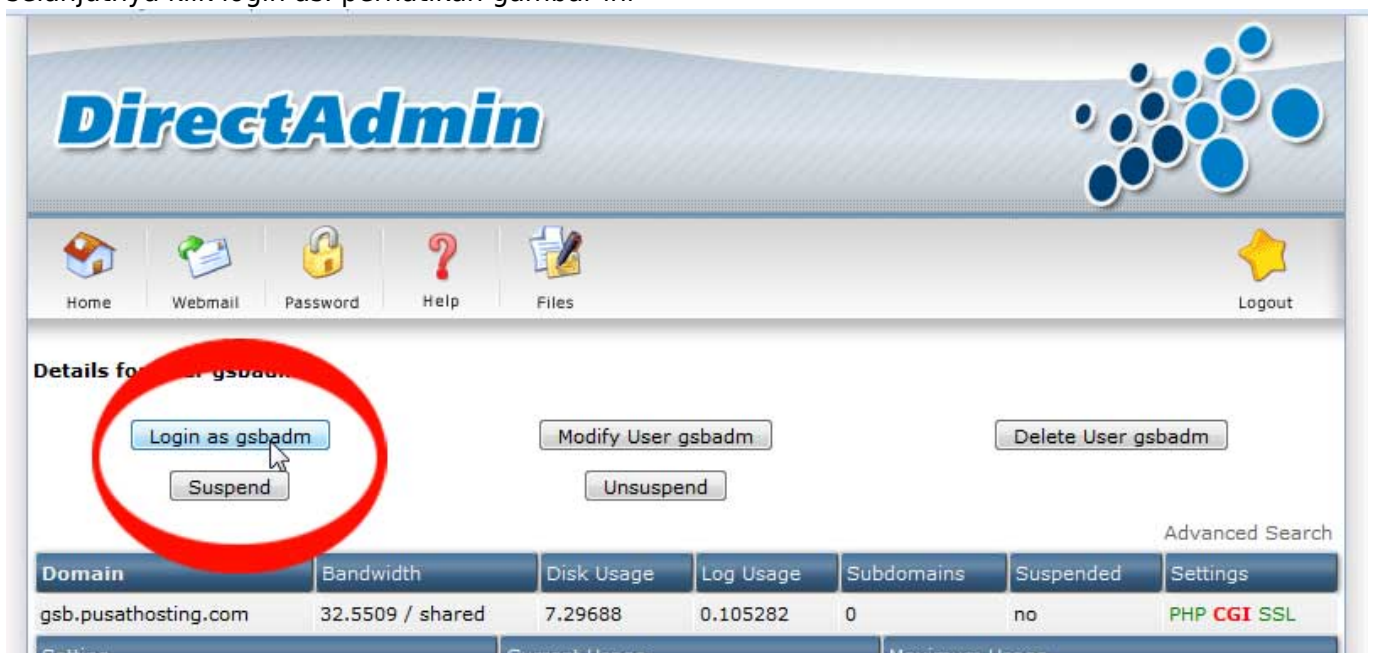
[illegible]

DirectAdmin

Home Webmail Password Help Files Logout

Details fo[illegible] gsbadm

Login as gsbadm

Modify User gsbadm

Delete User gsbadm

Suspend

Unsuspend

Advanced Search

| Domain | Bandwidth | Disk Usage | Log Usage | Subdomains | Suspended | Settings |
|---|---|---|---|---|---|---|
| gsb.pusathosting.com | 32.5509 / shared | 7.29688 | 0.105282 | 0 | no | PHP CGI SSL |

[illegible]